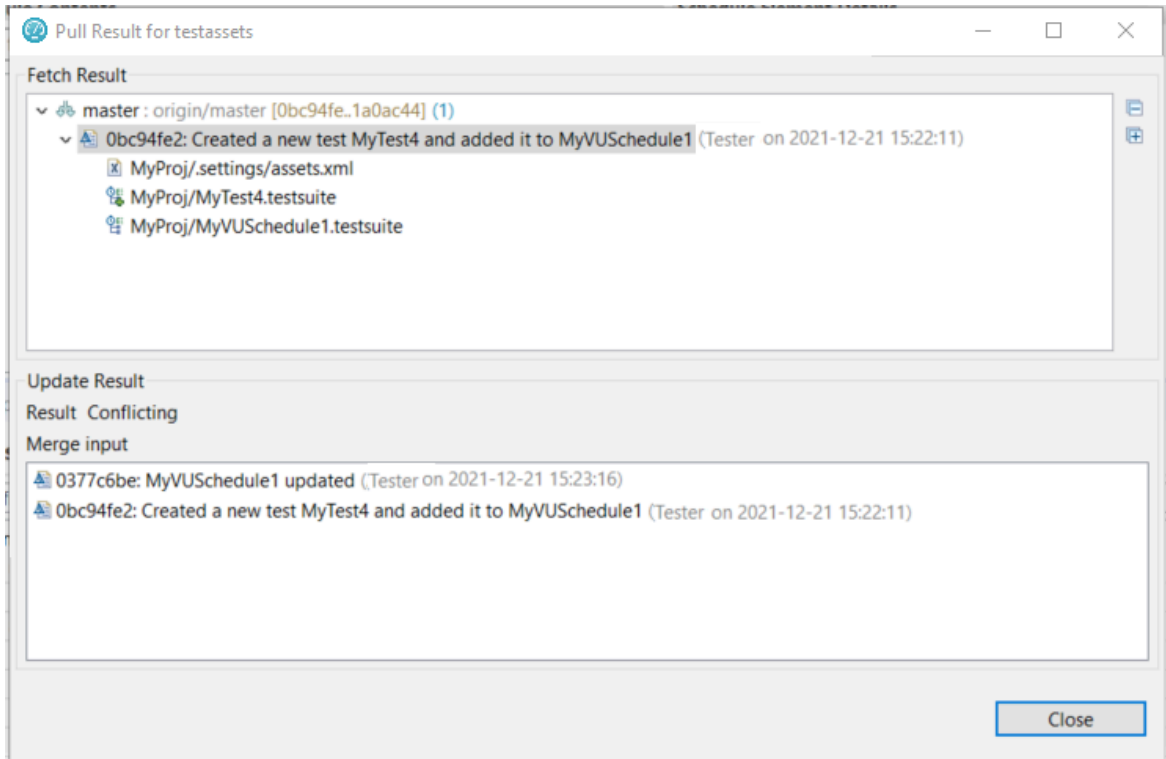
Pull Result for testassets

Fetch Result

master : origin/master [0bc94fe..1a0ac44] (1)
0bc94fe2: Created a new test MyTest4 and added it to MyVUSchedule1 (Tester on 2021-12-21 15:22:11)
MyProj/.settings/assets.xml
MyProj/MyTest4.testsuite
MyProj/MyVUSchedule1.testsuite

Update Result
Result Conflicting
Merge input
0377c6be: MyVUSchedule1 updated (Tester on 2021-12-21 15:23:16)
0bc94fe2: Created a new test MyTest4 and added it to MyVUSchedule1 (Tester on 2021-12-21 15:22:11)

Close